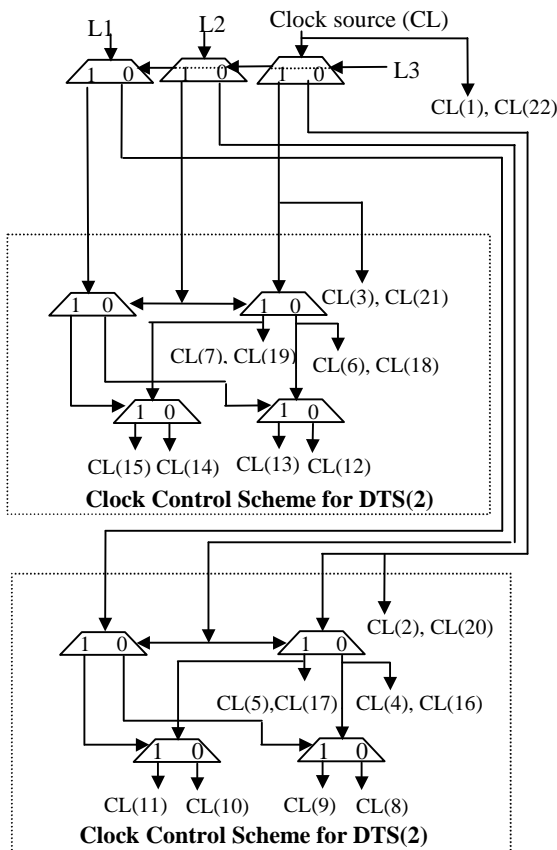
L1
L2
Clock source (CL)
1 0
1 0
1 0
L3
CL(1), CL(22)
1 0
1 0
CL(3), CL(21)
CL(7), CL(19)
CL(6), CL(18)
1 0
1 0
CL(15) CL(14)
CL(13) CL(12)
**Clock Control Scheme for DTS(2)**
CL(2), CL(20)
1 0
1 0
CL(5),CL(17)
CL(4), CL(16)
1 0
1 0
CL(11) CL(10)
CL(9) CL(8)
**Clock Control Scheme for DTS(2)**